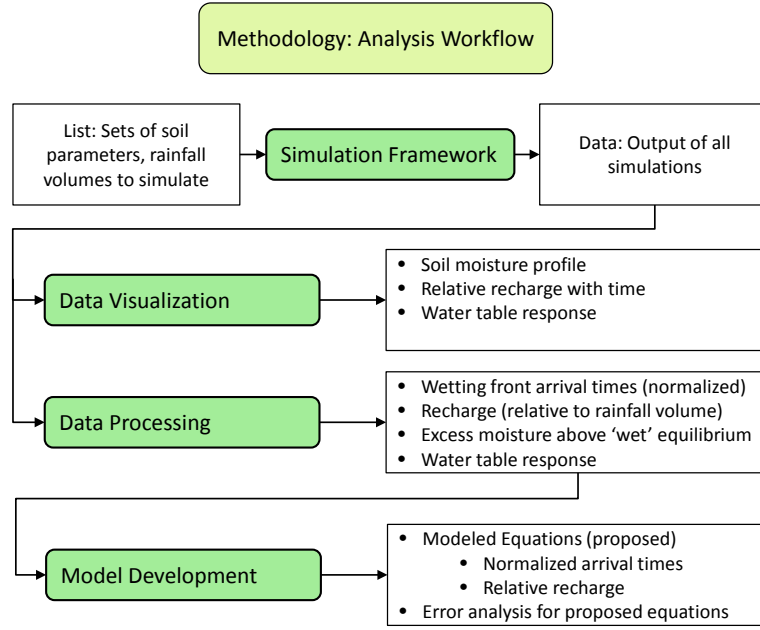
Methodology: Analysis Workflow

List: Sets of soil parameters, rainfall volumes to simulate

Simulation Framework

Data: Output of all simulations

Data Visualization

- Soil moisture profile
- Relative recharge with time
- Water table response

Data Processing

- Wetting front arrival times (normalized)
- Recharge (relative to rainfall volume)
- Excess moisture above 'wet' equilibrium
- Water table response

Model Development

- Modeled Equations (proposed)
  - Normalized arrival times
  - Relative recharge
- Error analysis for proposed equations